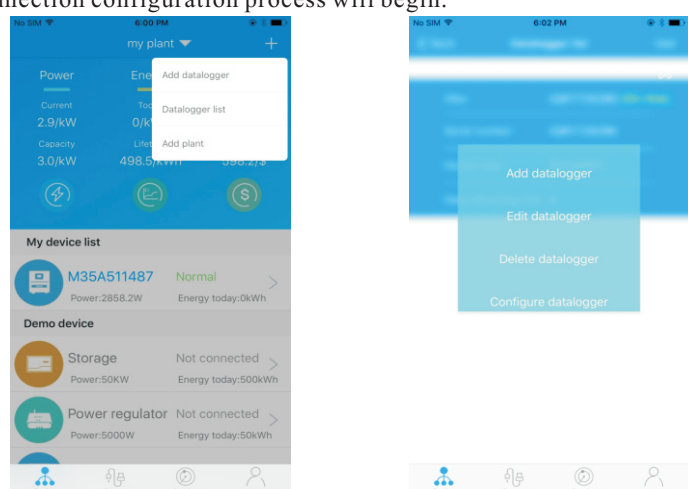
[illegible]nnection configuration process will begin.

No SIM 6:00 PM

my plant +

Power Ene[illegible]

Current To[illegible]

2.9/kW 0/k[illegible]

Capacity Lifet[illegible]

3.0/kW 498.5/kWh 598.2/$

Add datalogger

Datalogger list

Add plant

My device list

M35A511487 Normal

Power:2858.2W Energy today:0kWh

Demo device

Storage Not connected

Power:50KW Energy today:500kWh

Power regulator Not connected

Power:5000W Energy today:50kWh

No SIM 6:02 PM

Add datalogger

Edit datalogger

Delete datalogger

Configure datalogger